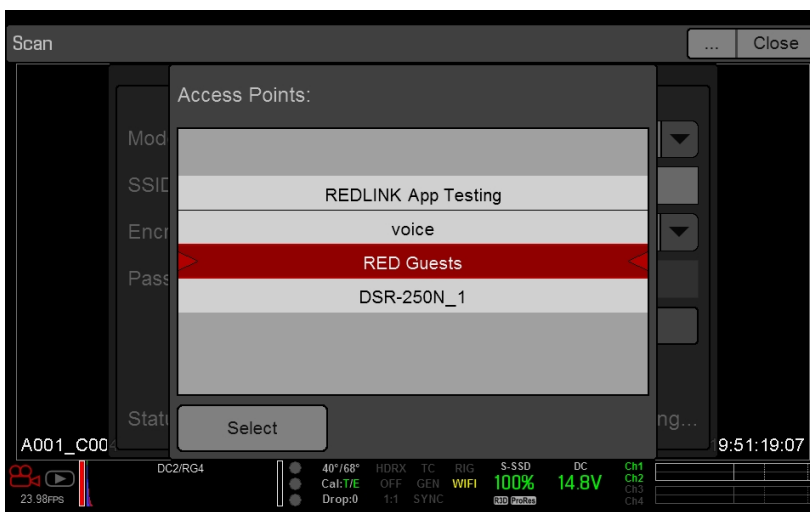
Scan

...

Close

Access Points:

REDLINK App Testing

voice

RED Guests

DSR-250N_1

Select

Mod

SSID

Encr

Pass

Statu

ng...

A001_C00

9:51:19:07

23.98FPS

DC2/RG4

40°/68°
Cal:T/E
Drop:0

HDRX
OFF
1:1

TC
GEN
SYNC

RIG
WIFI

S-SSD
100%
R3D ProRes

DC
14.8V

Ch1
Ch2
Ch3
Ch4